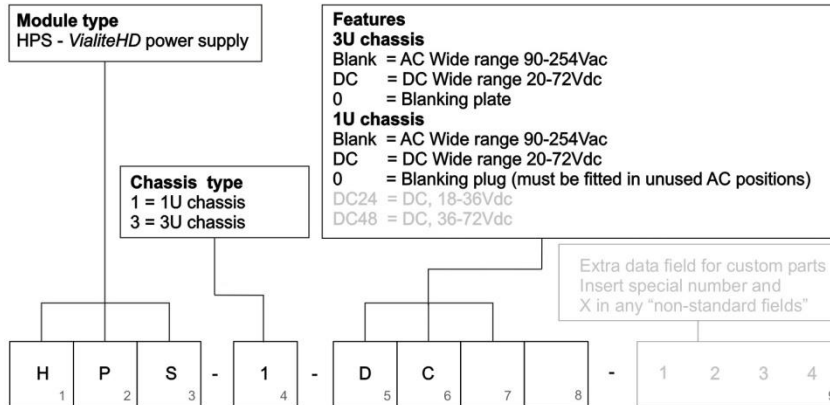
Module type
HPS - *ViaIiteHD* power supply

Features
3U chassis
Blank = AC Wide range 90-254Vac
DC = DC Wide range 20-72Vdc
0 = Blanking plate
1U chassis
Blank = AC Wide range 90-254Vac
DC = DC Wide range 20-72Vdc
0 = Blanking plug (must be fitted in unused AC positions)
DC24 = DC, 18-36Vdc
DC48 = DC, 36-72Vdc

Chassis type
1 = 1U chassis
3 = 3U chassis

Extra data field for custom parts
Insert special number and
X in any "non-standard fields"

| H 1 | P 2 | S 3 | - | 1 4 | - | D 5 | C 6 | 7 | 8 | - | 1 | 2 | 3 | 4 |